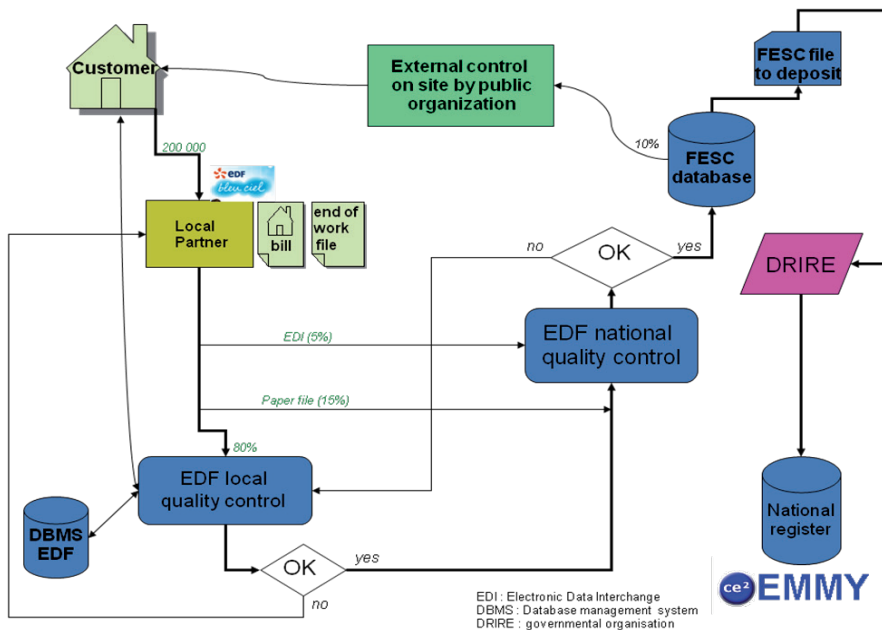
Customer

External control on site by public organization

FESC file to deposit

10%

FESC database

200 000

EDF bleu ciel

Local Partner

bill

end of work file

no

OK

yes

DRIRE

EDI (5%)

EDF national quality control

Paper file (15%)

80%

EDF local quality control

DBMS EDF

OK

yes

no

National register

EDI : Electronic Data Interchange
DBMS : Database management system
DRIRE : governmental organisation

ce² EMMY